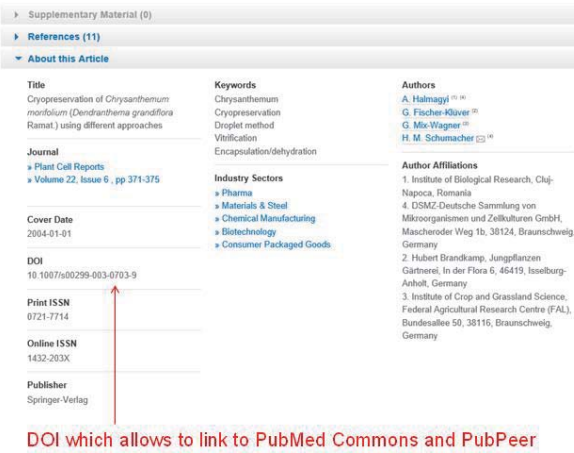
▸ Supplementary Material (0)

▸ References (11)

▾ About this Article

Title
Cryopreservation of *Chrysanthemum morifolium* (*Dendranthema grandiflora* Ramat.) using different approaches

Journal
» Plant Cell Reports
» Volume 22, Issue 6 , pp 371-375

Cover Date
2004-01-01

DOI
10.1007/s00299-003-0703-9

Print ISSN
0721-7714

Online ISSN
1432-203X

Publisher
Springer-Verlag

Keywords
Chrysanthemum
Cryopreservation
Droplet method
Vitrification
Encapsulation/dehydration

Industry Sectors
» Pharma
» Materials & Steel
» Chemical Manufacturing
» Biotechnology
» Consumer Packaged Goods

Authors
A. Halmagyi (1) (4)
G. Fischer-Klüver (2)
G. Mix-Wagner (3)
H. M. Schumacher (4)

Author Affiliations
1. Institute of Biological Research, Cluj-Napoca, Romania
4. DSMZ-Deutsche Sammlung von Mikroorganismen und Zellkulturen GmbH, Mascheroder Weg 1b, 38124, Braunschweig, Germany
2. Hubert Brandkamp, Jungpflanzen Gärtnerei, In der Flora 6, 46419, Isselburg-Anholt, Germany
3. Institute of Crop and Grassland Science, Federal Agricultural Research Centre (FAL), Bundesallee 50, 38116, Braunschweig, Germany

DOI which allows to link to PubMed Commons and PubPeer